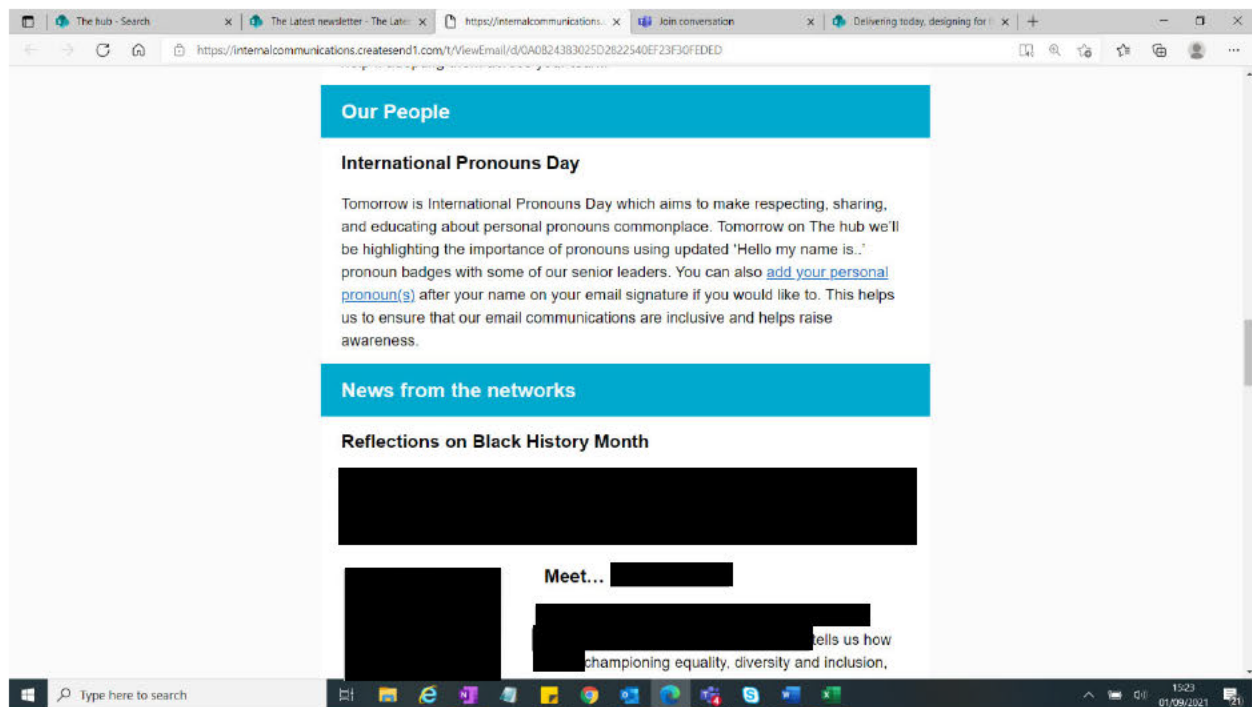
The hub - Search
The Latest newsletter - The Lates
https://internalcommunications...
Join conversation
Delivering today, designing for t

https://internalcommunications.createsend1.com/t/ViewEmail/d/0A0B24383025D2B22540EF23F30FEDED

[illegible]

Our People

International Pronouns Day

Tomorrow is International Pronouns Day which aims to make respecting, sharing, and educating about personal pronouns commonplace. Tomorrow on The hub we'll be highlighting the importance of pronouns using updated 'Hello my name is..' pronoun badges with some of our senior leaders. You can also add your personal pronoun(s) after your name on your email signature if you would like to. This helps us to ensure that our email communications are inclusive and helps raise awareness.

News from the networks

Reflections on Black History Month

Meet... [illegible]

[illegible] tells us how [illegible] championing equality, diversity and inclusion,

Type here to search

15:23
01/09/2021
21